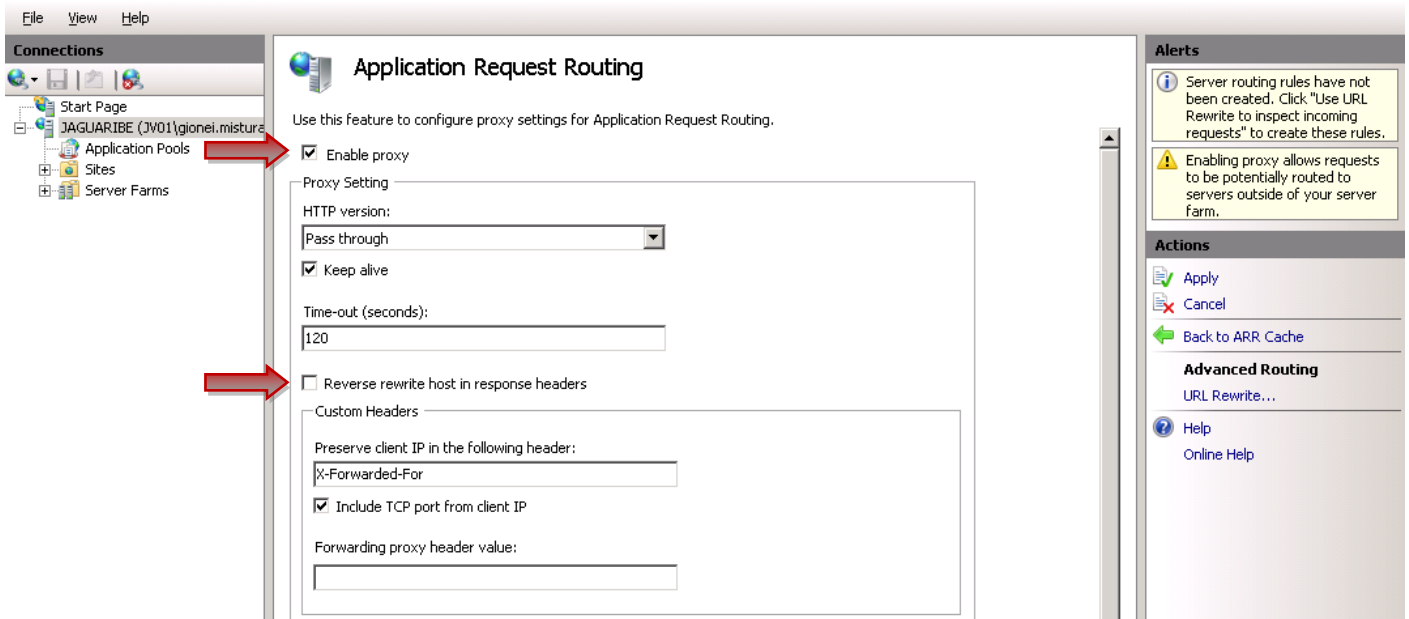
File View Help

Connections

Start Page
JAGUARIBE (JV01\gionei.mistura
Application Pools
Sites
Server Farms

Application Request Routing

Use this feature to configure proxy settings for Application Request Routing.

☑ Enable proxy

Proxy Setting

HTTP version:
Pass through

☑ Keep alive

Time-out (seconds):
120

☐ Reverse rewrite host in response headers

Custom Headers

Preserve client IP in the following header:
X-Forwarded-For

☑ Include TCP port from client IP

Forwarding proxy header value:

Alerts

Server routing rules have not been created. Click "Use URL Rewrite to inspect incoming requests" to create these rules.

Enabling proxy allows requests to be potentially routed to servers outside of your server farm.

Actions

Apply
Cancel
Back to ARR Cache
Advanced Routing
URL Rewrite...
Help
Online Help